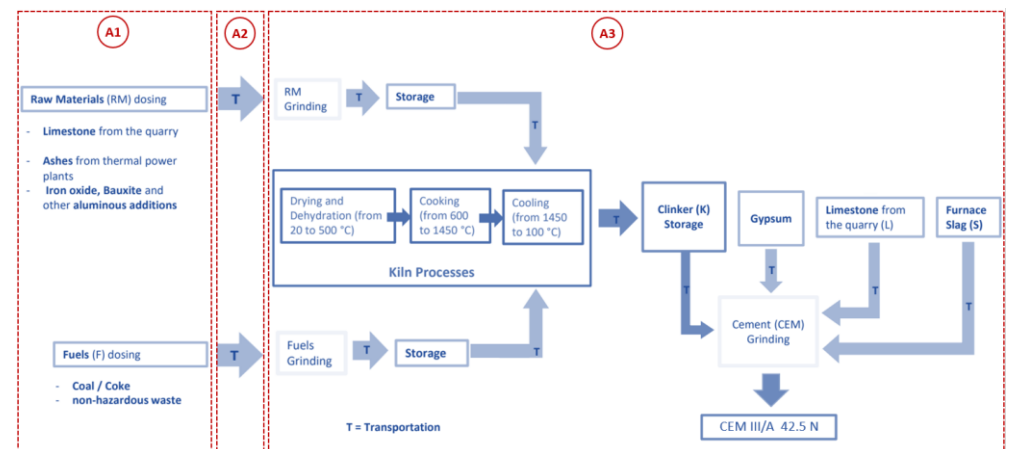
A1

A2

A3

Raw Materials (RM) dosing

- Limestone from the quarry
- Ashes from thermal power plants
- Iron oxide, Bauxite and other aluminous additions

T

RM Grinding

T

Storage

T

Drying and Dehydration (from 20 to 500 °C)

Cooking (from 600 to 1450 °C)

Cooling (from 1450 to 100 °C)

Kiln Processes

T

Clinker (K) Storage

Gypsum

Limestone from the quarry (L)

Furnace Slag (S)

T

T

T

T

Cement (CEM) Grinding

Fuels (F) dosing

- Coal / Coke
- non-hazardous waste

T

Fuels Grinding

T

Storage

T

T = Transportation

CEM III/A 42.5 N